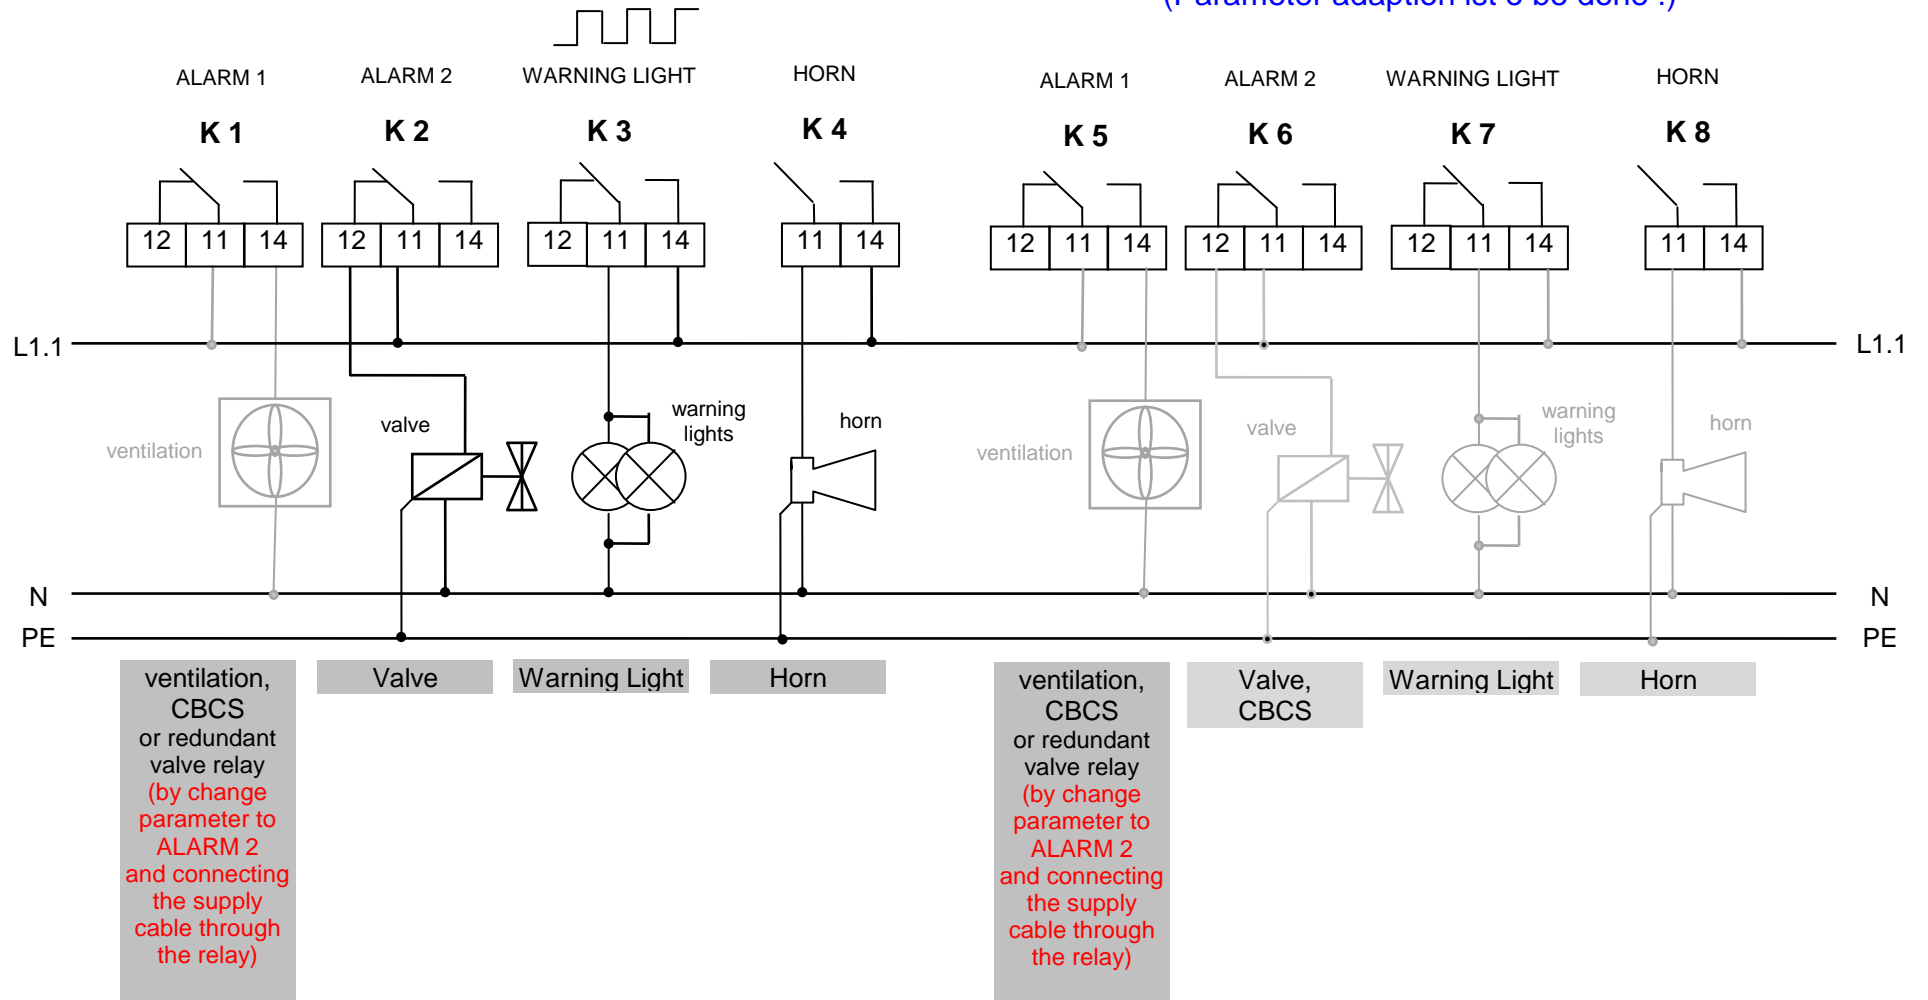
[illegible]

ALARM 1 ALARM 2 WARNING LIGHT HORN ALARM 1 ALARM 2 WARNING LIGHT HORN

K 1 K 2 K 3 K 4 K 5 K 6 K 7 K 8

12 11 14 12 11 14 12 11 14 11 14 12 11 14 12 11 14 12 11 14 11 14

L1.1 L1.1

ventilation valve warning lights horn ventilation valve warning lights horn

N N
PE PE

ventilation, CBCS or redundant valve relay (by change parameter to ALARM 2 and connecting the supply cable through the relay)

Valve

Warning Light

Horn

ventilation, CBCS or redundant valve relay (by change parameter to ALARM 2 and connecting the supply cable through the relay)

Valve, CBCS

Warning Light

Horn